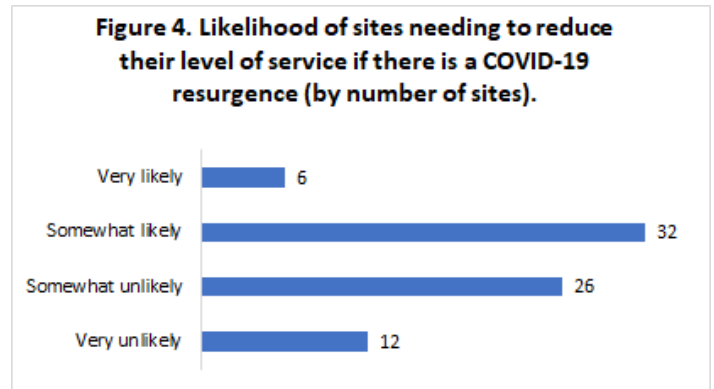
Figure 4. Likelihood of sites needing to reduce their level of service if there is a COVID-19 resurgence (by number of sites).

Very likely 6

Somewhat likely 32

Somewhat unlikely 26

Very unlikely 12